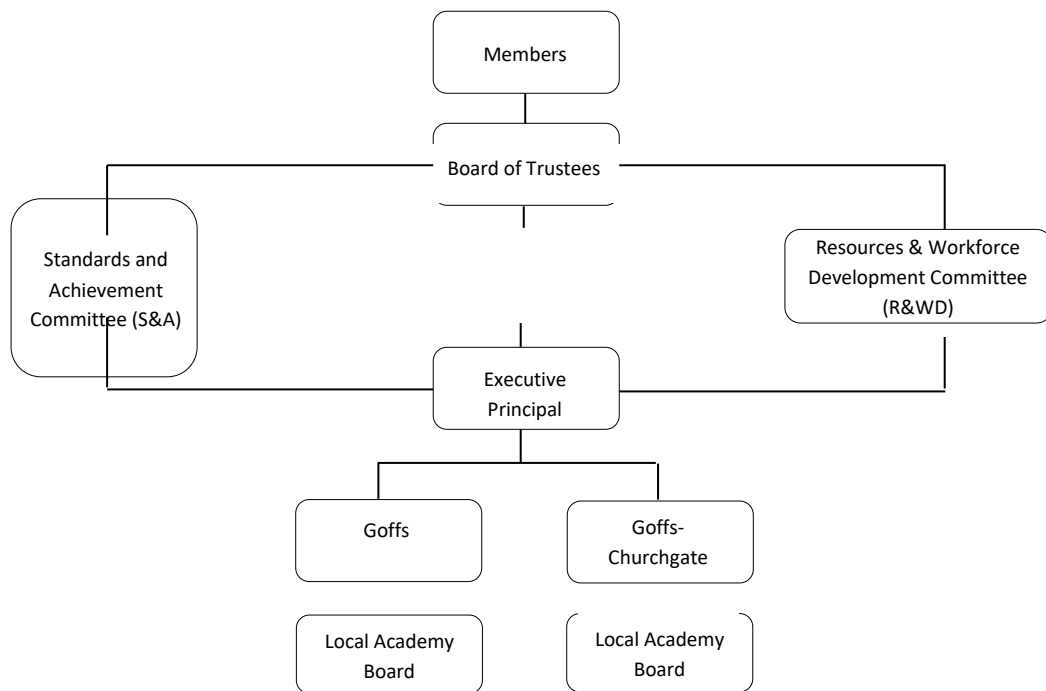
Members

Board of Trustees

Standards and Achievement Committee (S&A)

Resources & Workforce Development Committee (R&WD)

Executive Principal

Goffs

Goffs-Churchgate

Local Academy Board

Local Academy Board